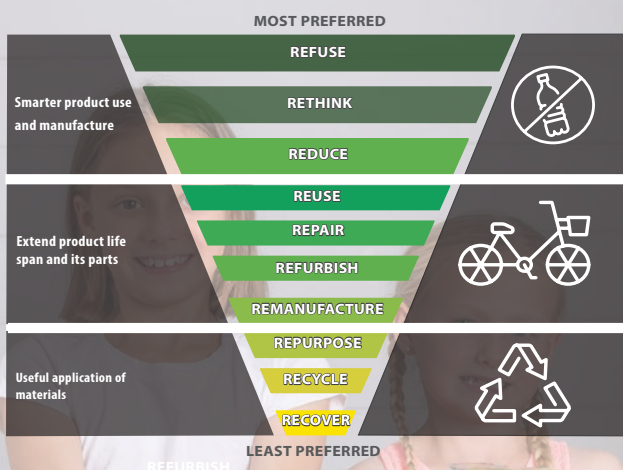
MOST PREFERRED

Smarter product use and manufacture

REFUSE

RETHINK

REDUCE

Extend product life span and its parts

REUSE

REPAIR

REFURBISH

REMANUFACTURE

Useful application of materials

REPURPOSE

RECYCLE

RECOVER

LEAST PREFERRED